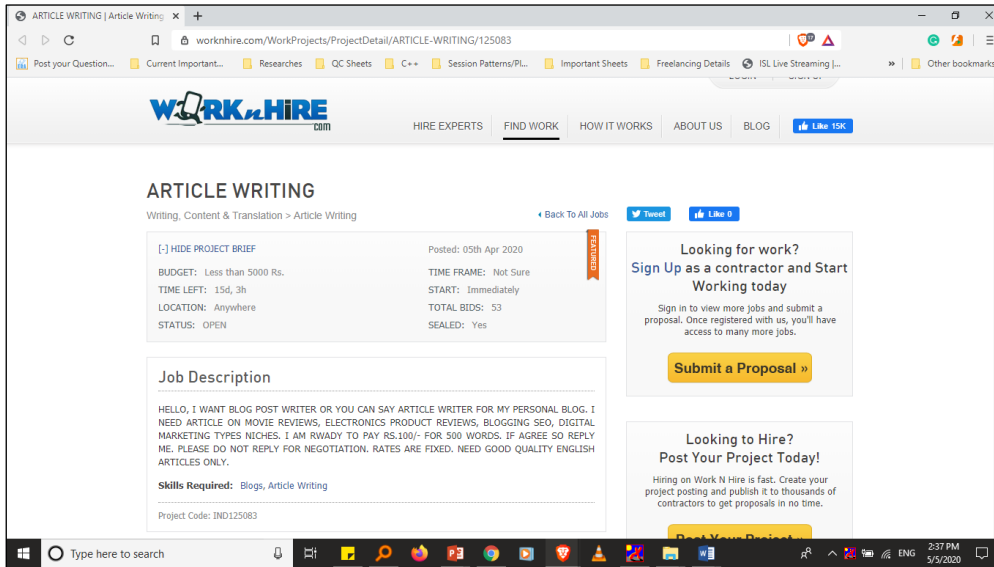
ARTICLE WRITING | Article Writing ×  +

worknhire.com/WorkProjects/ProjectDetail/ARTICLE-WRITING/125083

Post your Question... | Current Important... | Researches | QC Sheets | C++ | Session Patterns/Pl... | Important Sheets | Freelancing Details | ISL Live Streaming |... | » | Other bookmarks

WORKnHIRE.com

HIRE EXPERTS | FIND WORK | HOW IT WORKS | ABOUT US | BLOG | Like 15K

ARTICLE WRITING

Writing, Content & Translation > Article Writing

‹ Back To All Jobs

Tweet | Like 0

[-] HIDE PROJECT BRIEF

Posted: 05th Apr 2020

FEATURED

BUDGET: Less than 5000 Rs.
TIME FRAME: Not Sure
TIME LEFT: 15d, 3h
START: Immediately
LOCATION: Anywhere
TOTAL BIDS: 53
STATUS: OPEN
SEALED: Yes

Job Description

HELLO, I WANT BLOG POST WRITER OR YOU CAN SAY ARTICLE WRITER FOR MY PERSONAL BLOG. I NEED ARTICLE ON MOVIE REVIEWS, ELECTRONICS PRODUCT REVIEWS, BLOGGING SEO, DIGITAL MARKETING TYPES NICHES. I AM RWADY TO PAY RS.100/- FOR 500 WORDS. IF AGREE SO REPLY ME. PLEASE DO NOT REPLY FOR NEGOTIATION. RATES ARE FIXED. NEED GOOD QUALITY ENGLISH ARTICLES ONLY.

Skills Required: Blogs, Article Writing

Project Code: IND125083

Looking for work?
Sign Up as a contractor and Start Working today

Sign in to view more jobs and submit a proposal. Once registered with us, you'll have access to many more jobs.

Submit a Proposal »

Looking to Hire?
Post Your Project Today!

Hiring on Work N Hire is fast. Create your project posting and publish it to thousands of contractors to get proposals in no time.

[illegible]

Type here to search

ENG 2:37 PM 5/5/2020